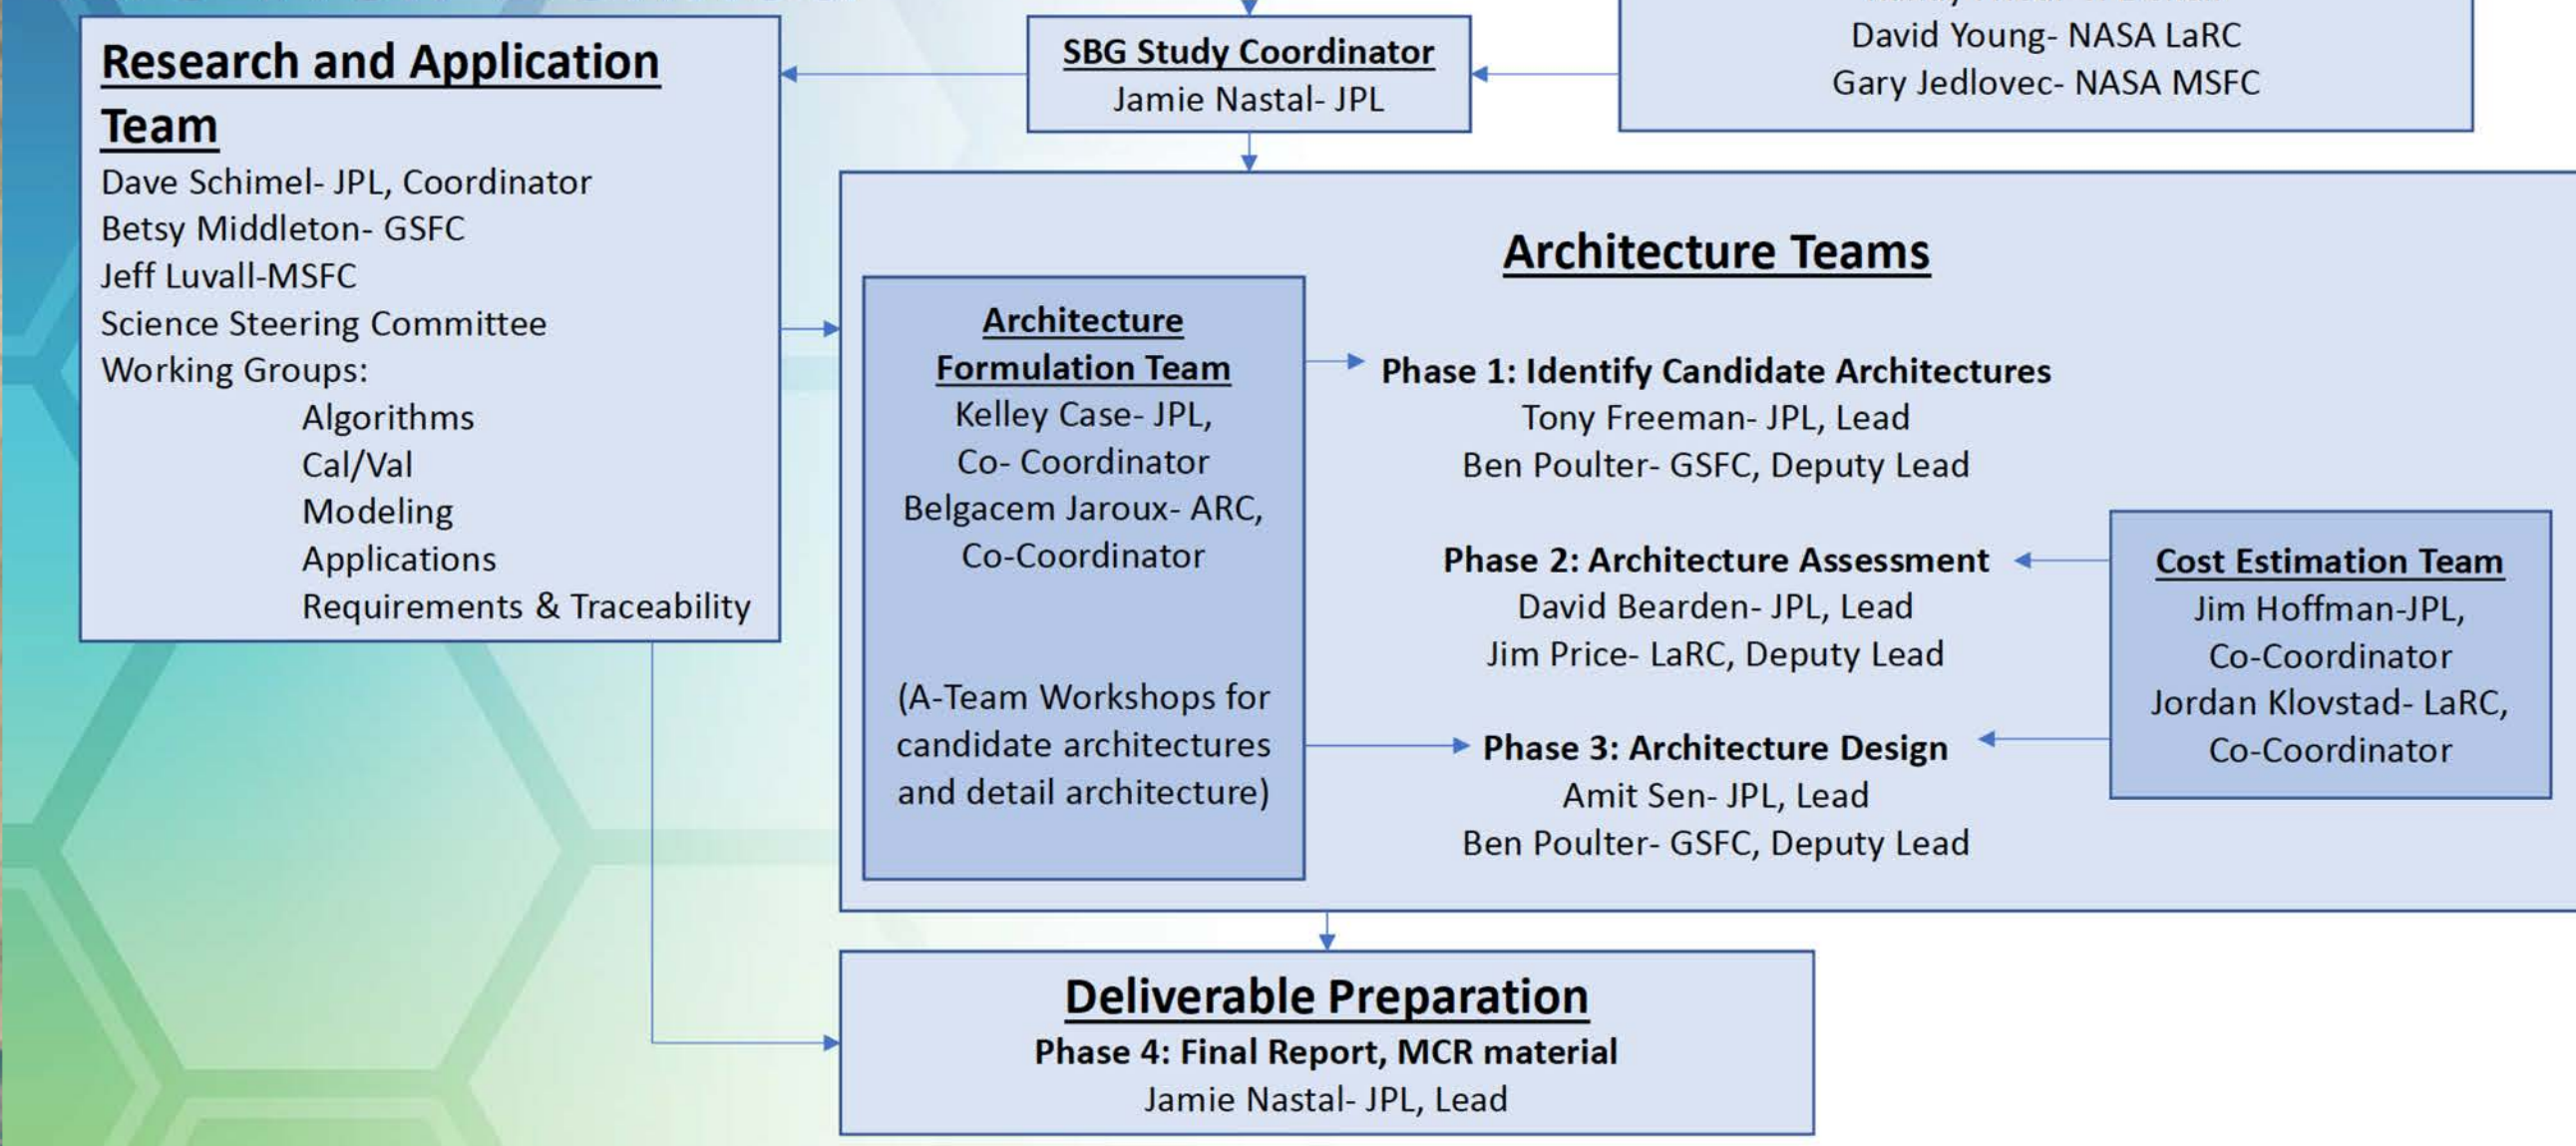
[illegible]
David Young- NASA LaRC
Gary Jedlovec- NASA MSFC

SBG Study Coordinator
Jamie Nastal- JPL

Research and Application Team
Dave Schimel- JPL, Coordinator
Betsy Middleton- GSFC
Jeff Luvall-MSFC
Science Steering Committee
Working Groups:
Algorithms
Cal/Val
Modeling
Applications
Requirements & Traceability

Architecture Teams

Architecture Formulation Team
Kelley Case- JPL, Co- Coordinator
Belgacem Jaroux- ARC, Co-Coordinator

(A-Team Workshops for candidate architectures and detail architecture)

Phase 1: Identify Candidate Architectures
Tony Freeman- JPL, Lead
Ben Poulter- GSFC, Deputy Lead

Phase 2: Architecture Assessment
David Bearden- JPL, Lead
Jim Price- LaRC, Deputy Lead

Phase 3: Architecture Design
Amit Sen- JPL, Lead
Ben Poulter- GSFC, Deputy Lead

Cost Estimation Team
Jim Hoffman-JPL, Co-Coordinator
Jordan Klovstad- LaRC, Co-Coordinator

Deliverable Preparation
Phase 4: Final Report, MCR material
Jamie Nastal- JPL, Lead